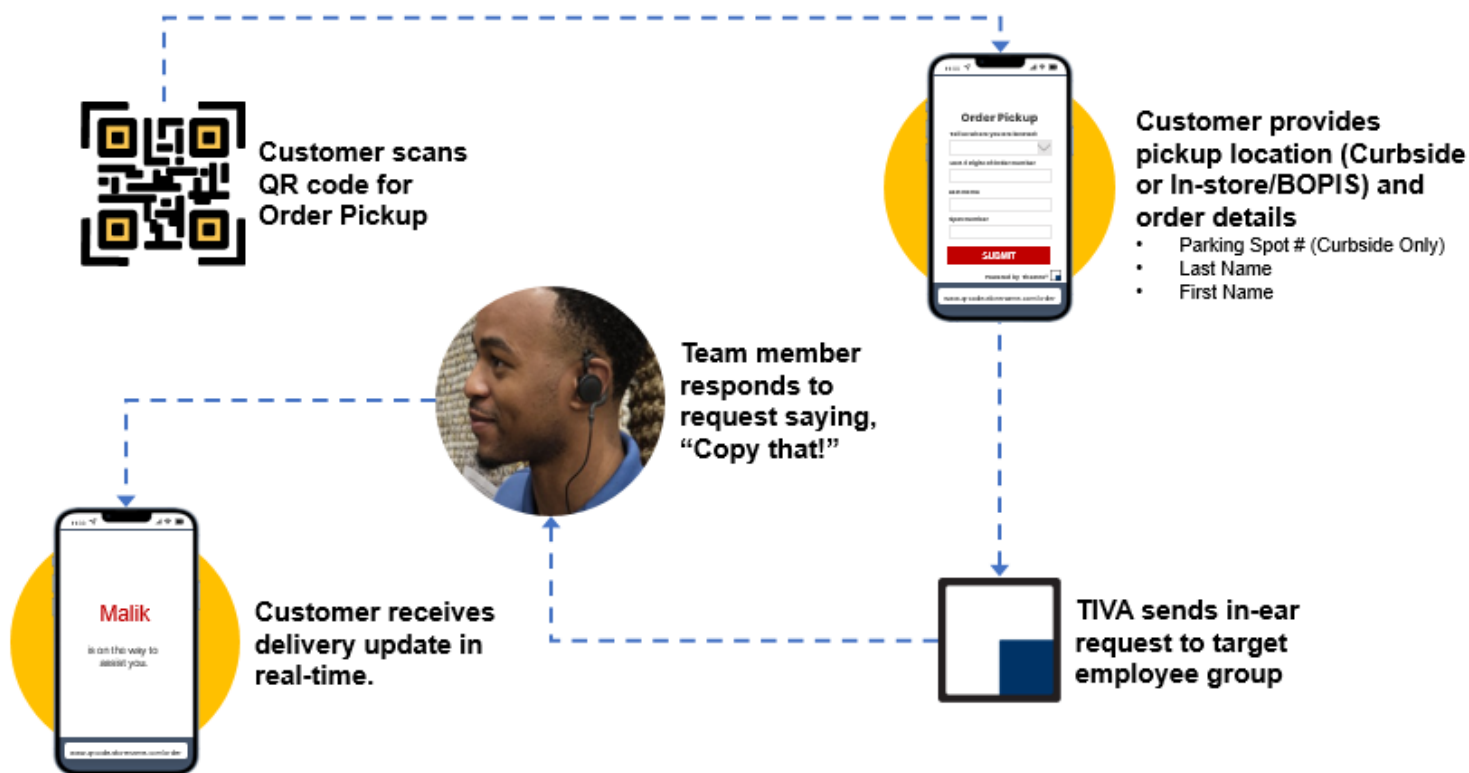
Customer scans QR code for Order Pickup

Order Pickup

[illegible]

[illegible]

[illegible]

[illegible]

SUBMIT

Powered by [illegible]

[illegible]

Customer provides pickup location (Curbside or In-store/BOPIS) and order details
• Parking Spot # (Curbside Only)
• Last Name
• First Name

Team member responds to request saying, “Copy that!”

Malik

is on the way to assist you.

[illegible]

Customer receives delivery update in real-time.

TIVA sends in-ear request to target employee group